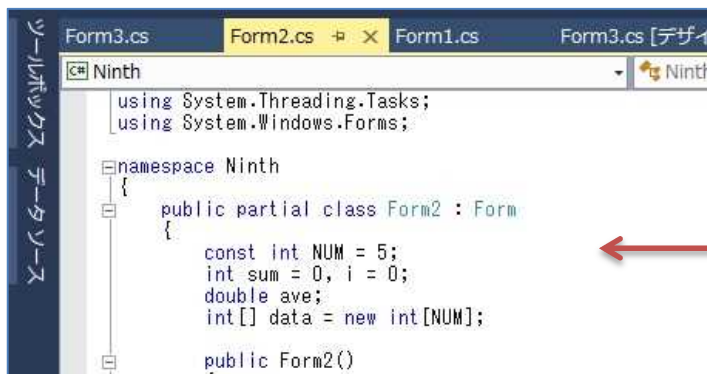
ツールボックス データソース

Form3.cs Form2.cs ✕ Form1.cs Form3.cs [デザイ

C# Ninth Ninth

using System.Threading.Tasks;
using System.Windows.Forms;

namespace Ninth
{
    public partial class Form2 : Form
    {
        const int NUM = 5;
        int sum = 0, i = 0;
        double ave;
        int[] data = new int[NUM];

        public Form2()